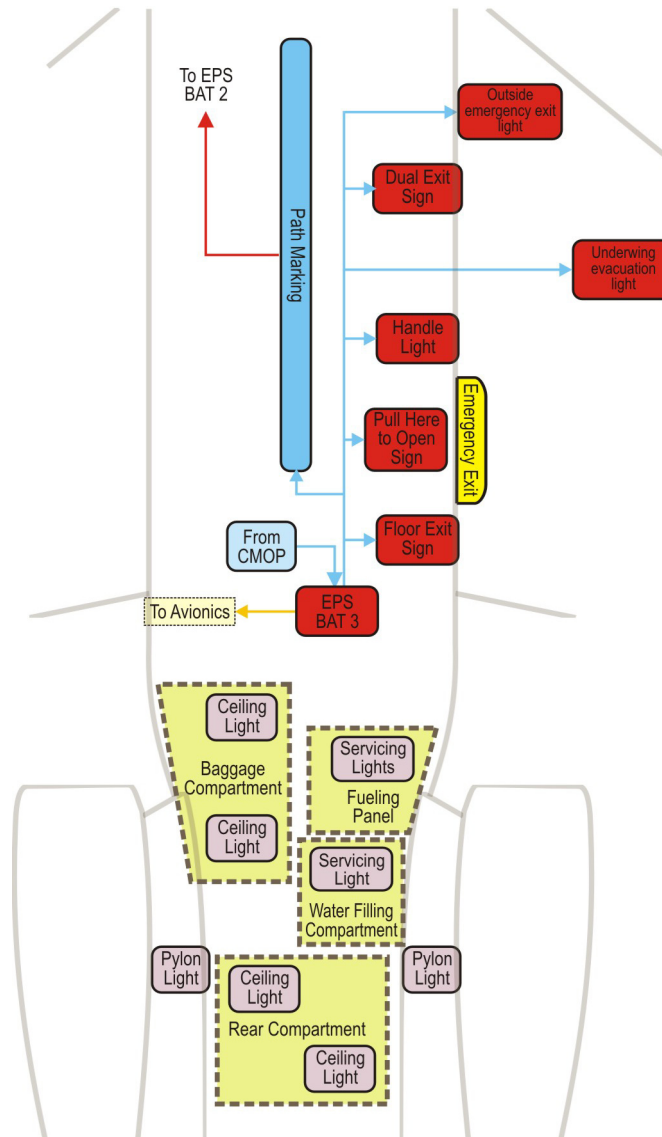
To EPS BAT 2

Path Marking

Outside emergency exit light

Dual Exit Sign

Underwing evacuation light

Handle Light

Pull Here to Open Sign

Emergency Exit

From CMOP

Floor Exit Sign

To Avionics

EPS BAT 3

Ceiling Light

Baggage Compartment

Ceiling Light

Servicing Lights

Fueling Panel

Servicing Light

Water Filling Compartment

Pylon Light

Pylon Light

Ceiling Light

Rear Compartment

Ceiling Light